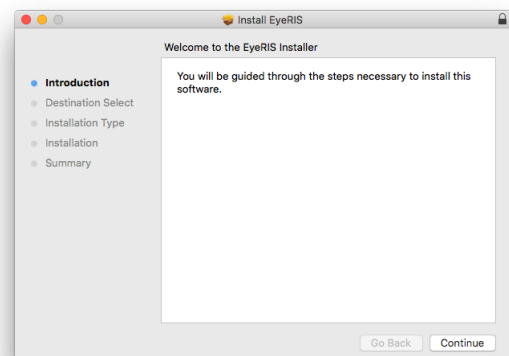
Install EyeRIS

Welcome to the EyeRIS Installer

Introduction
Destination Select
Installation Type
Installation
Summary

You will be guided through the steps necessary to install this software.

Go Back
Continue